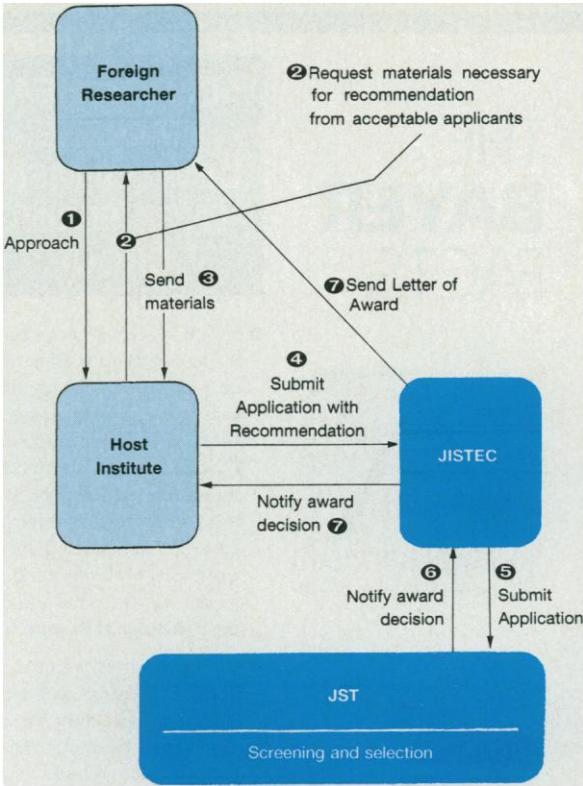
Foreign Researcher

❷ Request materials necessary for recommendation from acceptable applicants

❶ Approach

❷

Send ❸ materials

❼ Send Letter of Award

❹ Submit Application with Recommendation

Host Institute

JISTEC

Notify award decision ❼

❻ Notify award decision

❺ Submit Application

JST

Screening and selection